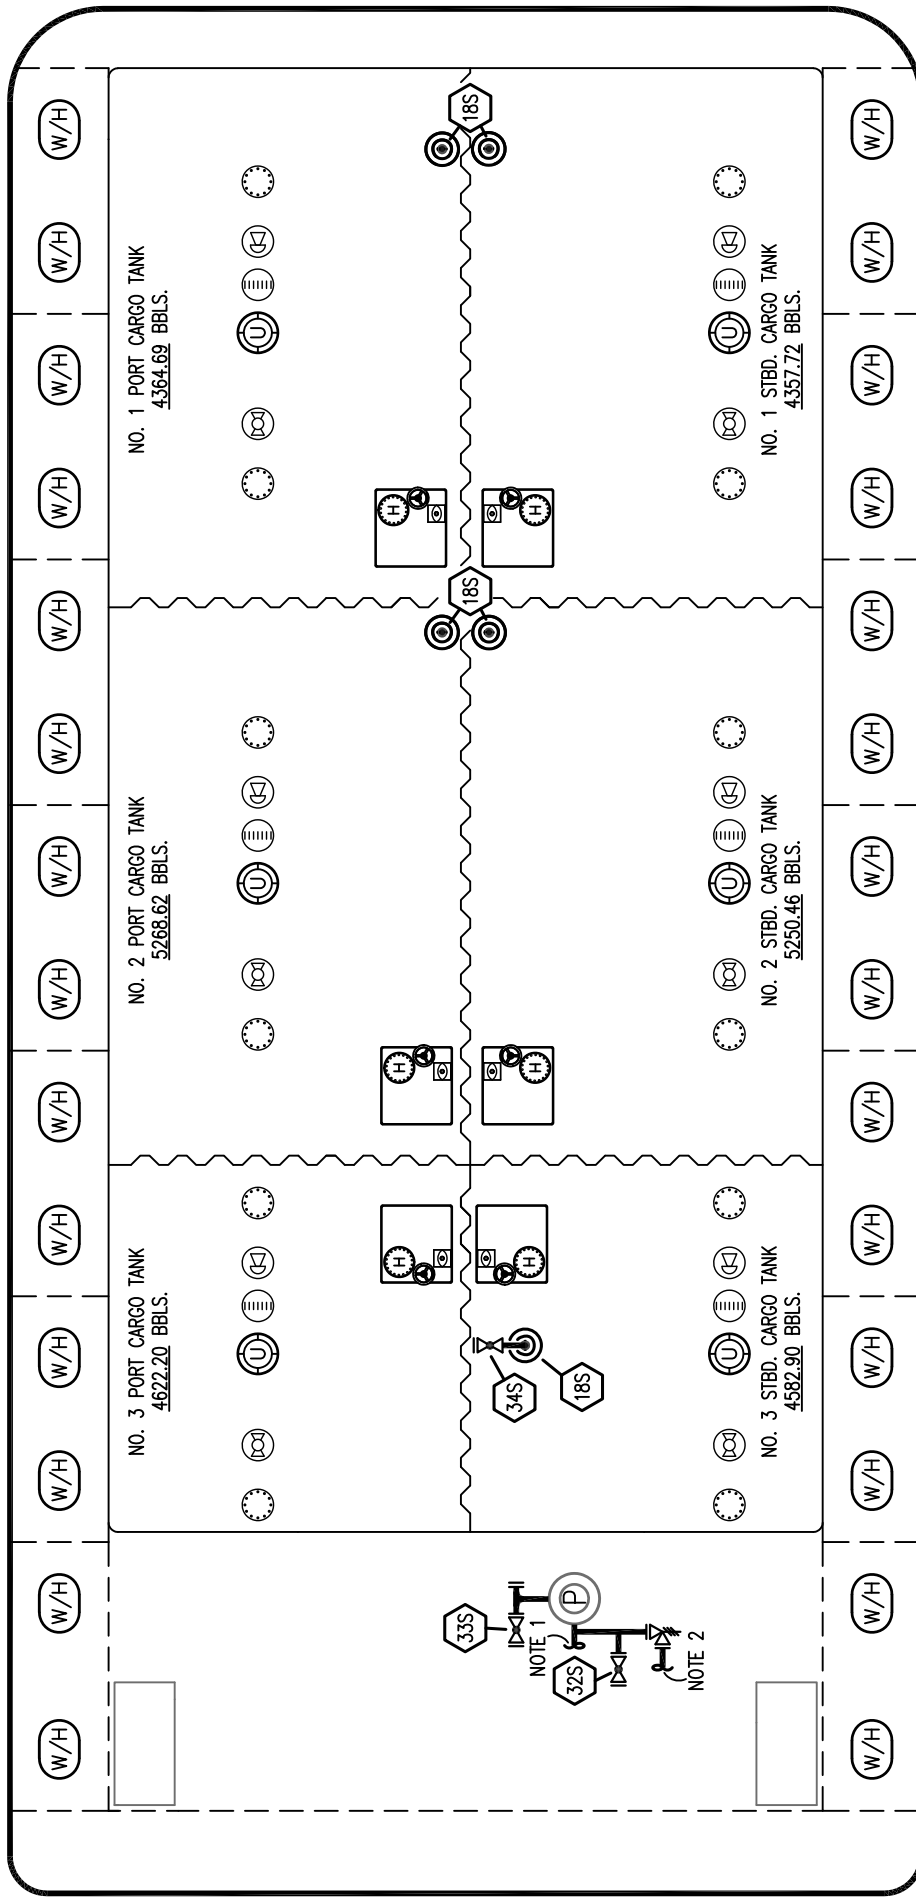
W/H

W/H

W/H

W/H

W/H

W/H

W/H

W/H

W/H

W/H

W/H

W/H

W/H

W/H

W/H

W/H

W/H

W/H

W/H

W/H

W/H

W/H

W/H

W/H

18S

NO. 1 PORT CARGO TANK
4364.69 BBLS.

NO. 1 STBD. CARGO TANK
4357.72 BBLS.

H

H

18S

NO. 2 PORT CARGO TANK
5268.62 BBLS.

NO. 2 STBD. CARGO TANK
5250.46 BBLS.

H

H

H

H

NO. 3 PORT CARGO TANK
4622.20 BBLS.

NO. 3 STBD. CARGO TANK
4582.90 BBLS.

34S

18S

P

33S

NOTE 1

32S

NOTE 2